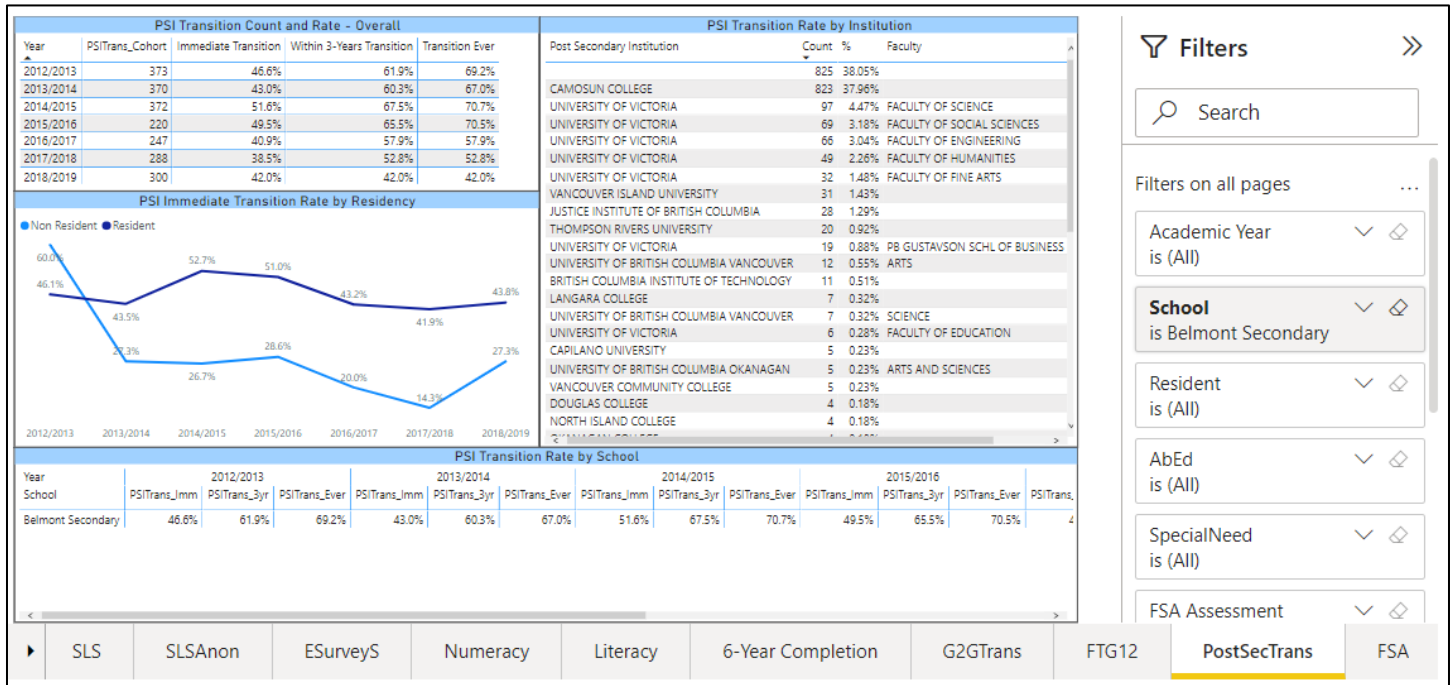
PSI Transition Count and Rate - Overall

| Year | PSITrans_Cohort | Immediate Transition | Within 3-Years Transition | Transition Ever |
|---|---|---|---|---|
| 2012/2013 | 373 | 46.6% | 61.9% | 69.2% |
| 2013/2014 | 370 | 43.0% | 60.3% | 67.0% |
| 2014/2015 | 372 | 51.6% | 67.5% | 70.7% |
| 2015/2016 | 220 | 49.5% | 65.5% | 70.5% |
| 2016/2017 | 247 | 40.9% | 57.9% | 57.9% |
| 2017/2018 | 288 | 38.5% | 52.8% | 52.8% |
| 2018/2019 | 300 | 42.0% | 42.0% | 42.0% |

PSI Immediate Transition Rate by Residency

Non Resident Resident

60.0% 46.1% 43.5% 27.3% 52.7% 26.7% 51.0% 28.6% 43.2% 20.0% 41.9% 14.3% 43.8% 27.3%

2012/2013 2013/2014 2014/2015 2015/2016 2016/2017 2017/2018 2018/2019

PSI Transition Rate by Institution

| Post Secondary Institution | Count | % | Faculty |
|---|---|---|---|
| | 825 | 38.05% | |
| CAMOSUN COLLEGE | 823 | 37.96% | |
| UNIVERSITY OF VICTORIA | 97 | 4.47% | FACULTY OF SCIENCE |
| UNIVERSITY OF VICTORIA | 69 | 3.18% | FACULTY OF SOCIAL SCIENCES |
| UNIVERSITY OF VICTORIA | 66 | 3.04% | FACULTY OF ENGINEERING |
| UNIVERSITY OF VICTORIA | 49 | 2.26% | FACULTY OF HUMANITIES |
| UNIVERSITY OF VICTORIA | 32 | 1.48% | FACULTY OF FINE ARTS |
| VANCOUVER ISLAND UNIVERSITY | 31 | 1.43% | |
| JUSTICE INSTITUTE OF BRITISH COLUMBIA | 28 | 1.29% | |
| THOMPSON RIVERS UNIVERSITY | 20 | 0.92% | |
| UNIVERSITY OF VICTORIA | 19 | 0.88% | PB GUSTAVSON SCHL OF BUSINESS |
| UNIVERSITY OF BRITISH COLUMBIA VANCOUVER | 12 | 0.55% | ARTS |
| BRITISH COLUMBIA INSTITUTE OF TECHNOLOGY | 11 | 0.51% | |
| LANGARA COLLEGE | 7 | 0.32% | |
| UNIVERSITY OF BRITISH COLUMBIA VANCOUVER | 7 | 0.32% | SCIENCE |
| UNIVERSITY OF VICTORIA | 6 | 0.28% | FACULTY OF EDUCATION |
| CAPILANO UNIVERSITY | 5 | 0.23% | |
| UNIVERSITY OF BRITISH COLUMBIA OKANAGAN | 5 | 0.23% | ARTS AND SCIENCES |
| VANCOUVER COMMUNITY COLLEGE | 5 | 0.23% | |
| DOUGLAS COLLEGE | 4 | 0.18% | |
| NORTH ISLAND COLLEGE | 4 | 0.18% | |

PSI Transition Rate by School

| Year | 2012/2013 | | | 2013/2014 | | | 2014/2015 | | | 2015/2016 | | | |
|---|---|---|---|---|---|---|---|---|---|---|---|---|---|
| School | PSITrans_Imm | PSITrans_3yr | PSITrans_Ever | PSITrans_Imm | PSITrans_3yr | PSITrans_Ever | PSITrans_Imm | PSITrans_3yr | PSITrans_Ever | PSITrans_Imm | PSITrans_3yr | PSITrans_Ever | PSITrans_ |
| Belmont Secondary | 46.6% | 61.9% | 69.2% | 43.0% | 60.3% | 67.0% | 51.6% | 67.5% | 70.7% | 49.5% | 65.5% | 70.5% | 4 |

Filters

Search

Filters on all pages ...

Academic Year
is (All)

School
is Belmont Secondary

Resident
is (All)

AbEd
is (All)

SpecialNeed
is (All)

FSA Assessment

SLS | SLSAnon | ESurveyS | Numeracy | Literacy | 6-Year Completion | G2GTrans | FTG12 | PostSecTrans | FSA